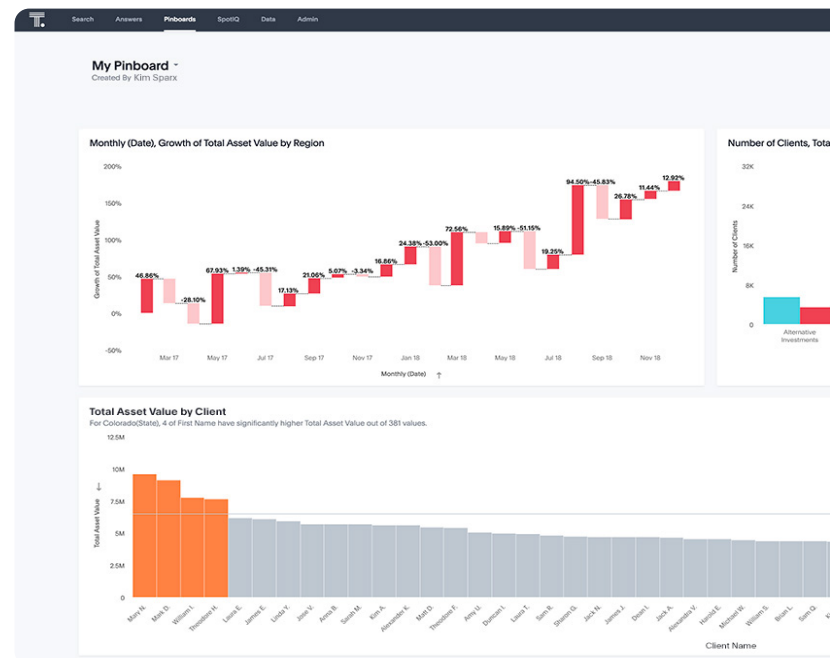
T.

Search Answers Pinboards SpotIQ Data Admin

My Pinboard
Created By Kim Sparx

Monthly (Date), Growth of Total Asset Value by Region

200%
150%
100%
50%
0%
-50%

Growth of Total Asset Value

46.86% -28.10% 67.93% 1.39% -45.31% 17.13% 21.06% 5.07% -3.34% 16.86% 24.38% -53.00% 72.56% 15.89% -51.15% 19.25% 94.50% -45.83% 26.78% 11.44% 12.93%

Mar 17 May 17 Jul 17 Sep 17 Nov 17 Jan 18 Mar 18 May 18 Jul 18 Sep 18 Nov 18

Monthly (Date)

Number of Clients, Tota

32K
24K
16K
8K
0

Number of Clients

Alternative Investments

Total Asset Value by Client
For Colorado(State), 4 of First Name have significantly higher Total Asset Value out of 381 values.

12.5M
10M
7.5M
5M
2.5M
0

Total Asset Value

Mary N. Mark D. William I. Theodore H. Laura E. James E. Linda Y. June V. Anna R. Sarah M. Kim A. Alexander K. Matt D. Theodore F. Amy U. Duncan I. Laura T. Sam R. Stephanie E. Jack N. James J. Dean I. Jack A. Alexandra V. Harold E. Michael W. Brian S. Lisa K. Sam W.

Client Name